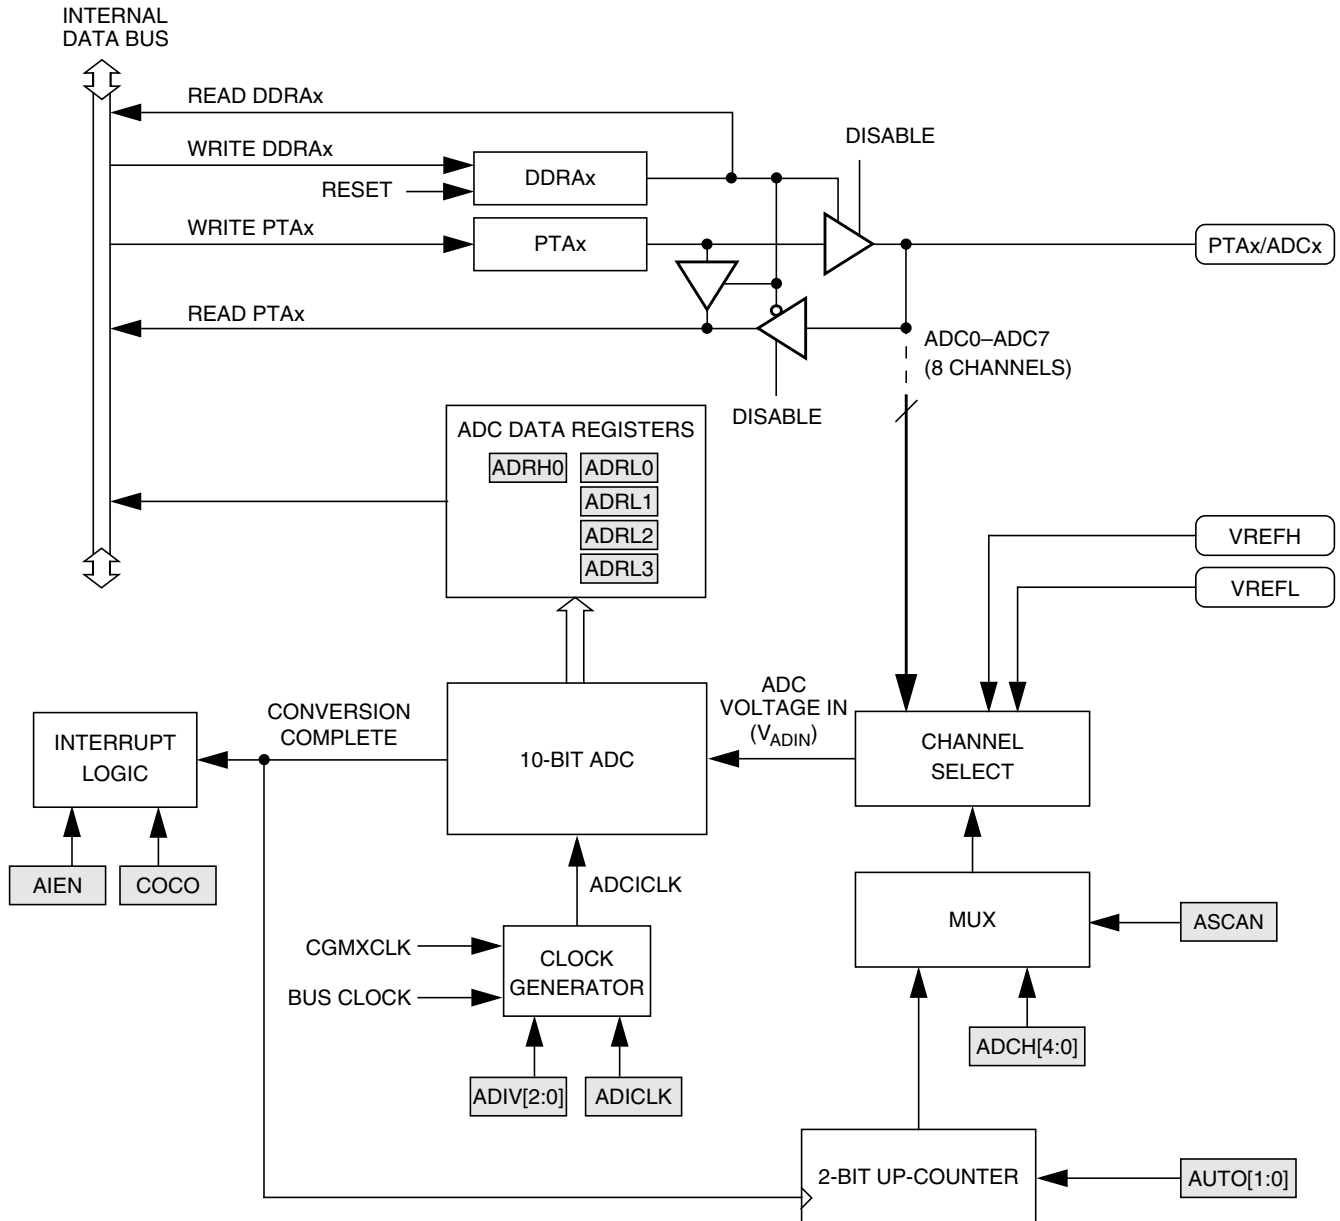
INTERNAL DATA BUS

READ DDRAx

WRITE DDRAx

RESET

DDRAx

DISABLE

WRITE PTAx

PTAx

PTAx/ADCx

READ PTAx

ADC0–ADC7 (8 CHANNELS)

DISABLE

ADC DATA REGISTERS

ADRH0

ADRL0

ADRL1

ADRL2

ADRL3

VREFH

VREFL

INTERRUPT LOGIC

CONVERSION COMPLETE

10-BIT ADC

ADC VOLTAGE IN ($V_{ADIN}$)

CHANNEL SELECT

AIEN

COCO

ADCICLK

MUX

ASCAN

CGMXCLK

BUS CLOCK

CLOCK GENERATOR

ADCH[4:0]

ADIV[2:0]

ADICLK

2-BIT UP-COUNTER

AUTO[1:0]